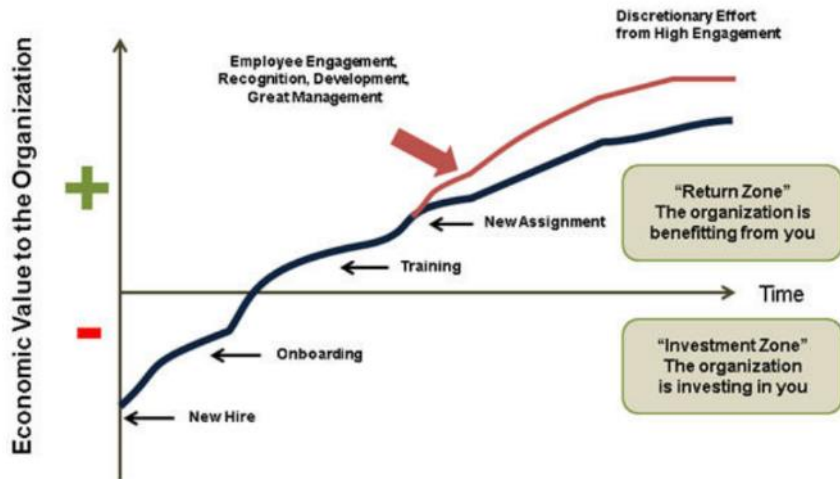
Economic Value to the Organization

Discretionary Effort from High Engagement

Employee Engagement, Recognition, Development, Great Management

New Assignment

"Return Zone" The organization is benefitting from you

Training

Time

"Investment Zone" The organization is investing in you

Onboarding

New Hire